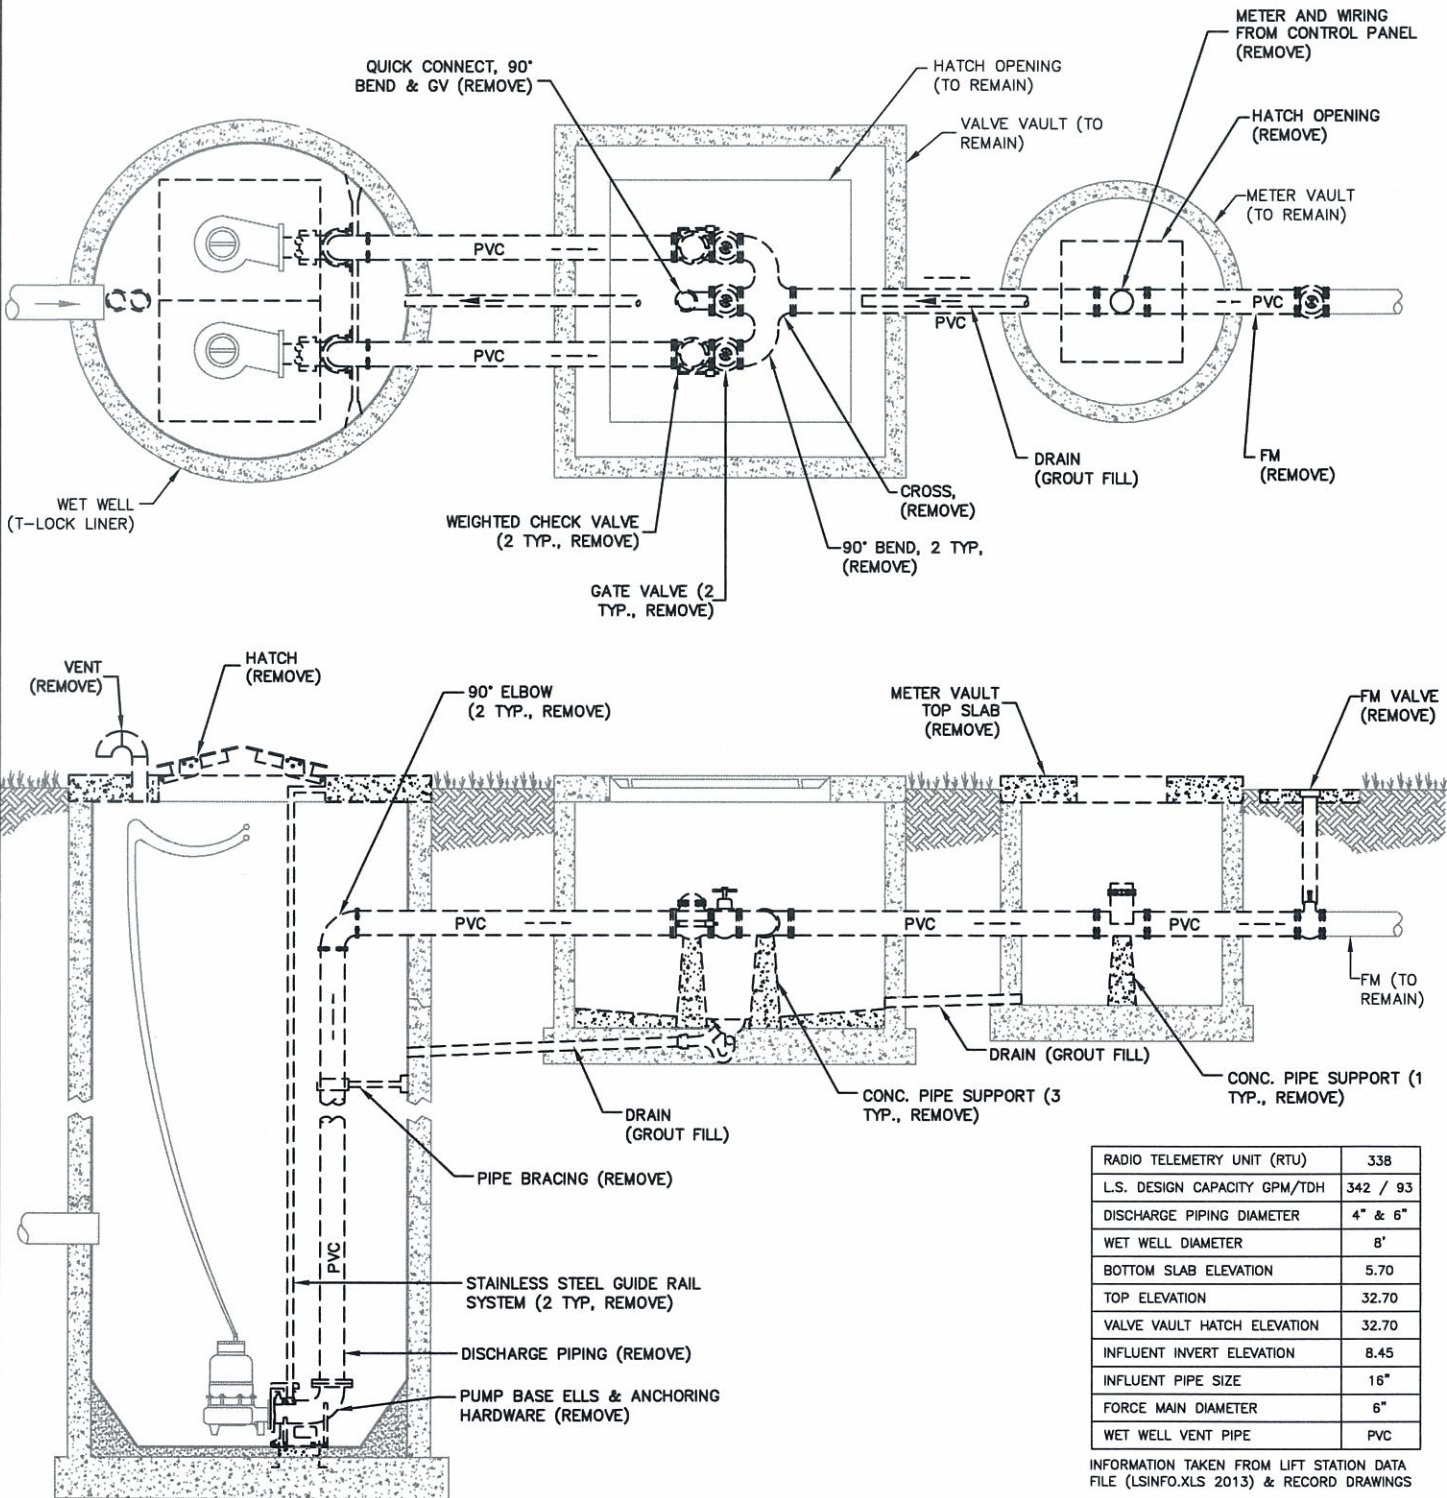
METER AND WIRING FROM CONTROL PANEL (REMOVE)

QUICK CONNECT, 90° BEND & GV (REMOVE)

HATCH OPENING (TO REMAIN)

VALVE VAULT (TO REMAIN)

HATCH OPENING (REMOVE)

METER VAULT (TO REMAIN)

PVC

PVC

PVC

PVC

WET WELL (T-LOCK LINER)

WEIGHTED CHECK VALVE (2 TYP., REMOVE)

GATE VALVE (2 TYP., REMOVE)

90° BEND, 2 TYP, (REMOVE)

CROSS, (REMOVE)

DRAIN (GROUT FILL)

FM (REMOVE)

VENT (REMOVE)

HATCH (REMOVE)

90° ELBOW (2 TYP., REMOVE)

METER VAULT TOP SLAB (REMOVE)

FM VALVE (REMOVE)

PVC

PVC

PVC

FM (TO REMAIN)

DRAIN (GROUT FILL)

CONC. PIPE SUPPORT (1 TYP., REMOVE)

CONC. PIPE SUPPORT (3 TYP., REMOVE)

DRAIN (GROUT FILL)

PIPE BRACING (REMOVE)

PVC

STAINLESS STEEL GUIDE RAIL SYSTEM (2 TYP, REMOVE)

DISCHARGE PIPING (REMOVE)

PUMP BASE ELLS & ANCHORING HARDWARE (REMOVE)

| RADIO TELEMETRY UNIT (RTU) | 338 |
|---|---|
| L.S. DESIGN CAPACITY GPM/TDH | 342 / 93 |
| DISCHARGE PIPING DIAMETER | 4" & 6" |
| WET WELL DIAMETER | 8' |
| BOTTOM SLAB ELEVATION | 5.70 |
| TOP ELEVATION | 32.70 |
| VALVE VAULT HATCH ELEVATION | 32.70 |
| INFLUENT INVERT ELEVATION | 8.45 |
| INFLUENT PIPE SIZE | 16" |
| FORCE MAIN DIAMETER | 6" |
| WET WELL VENT PIPE | PVC |

INFORMATION TAKEN FROM LIFT STATION DATA FILE (LSINFO.XLS 2013) & RECORD DRAWINGS